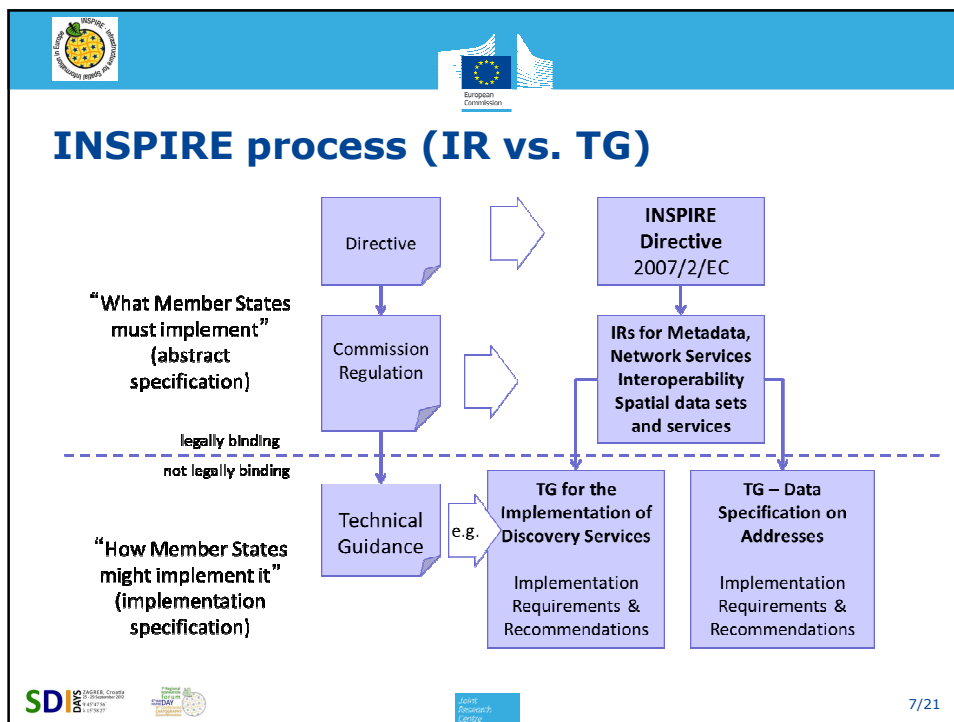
INSPIRE · Infrastructure for Spatial Information in Europe

European Commission

INSPIRE process (IR vs. TG)

Directive

INSPIRE Directive 2007/2/EC

“What Member States must implement” (abstract specification)

Commission Regulation

IRs for Metadata, Network Services Interoperability Spatial data sets and services

legally binding

not legally binding

Technical Guidance

e.g.

TG for the Implementation of Discovery Services

Implementation Requirements & Recommendations

TG – Data Specification on Addresses

Implementation Requirements & Recommendations

“How Member States might implement it” (implementation specification)

SDI DAYS ZAGREB, Croatia

Joint Research Centre

7/21